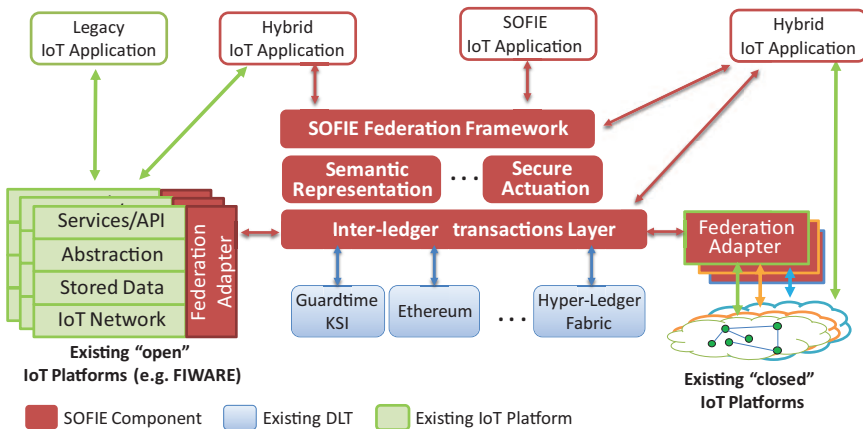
Legacy
IoT Application

Hybrid
IoT Application

SOFIE
IoT Application

Hybrid
IoT Application

SOFIE Federation Framework

Semantic
Representation

...

Secure
Actuation

Services/API

Abstraction

Stored Data

IoT Network

Federation
Adapter

Inter-ledger transactions Layer

Federation
Adapter

Guardtime
KSI

Ethereum

...

Hyper-Ledger
Fabric

Existing "open"
IoT Platforms (e.g. FIWARE)

Existing "closed"
IoT Platforms

SOFIE Component

Existing DLT

Existing IoT Platform